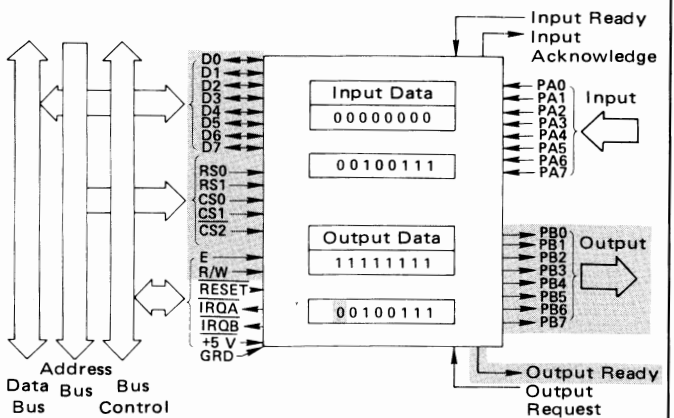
Input Ready
Input Acknowledge

D0
D1
D2
D3
D4
D5
D6
D7

Input Data
00000000

00100111

RS0
RS1
CS0
$\overline{CS1}$
$\overline{CS2}$

Output Data
11111111

E
R/W
$\overline{RESET}$
$\overline{IRQA}$
$\overline{IRQB}$
+5 V
GRD

00100111

PA0
PA1
PA2
PA3
PA4
PA5
PA6
PA7
Input

PB0
PB1
PB2
PB3
PB4
PB5
PB6
PB7
Output

Output Ready
Output Request

Data Bus
Address Bus
Bus Control